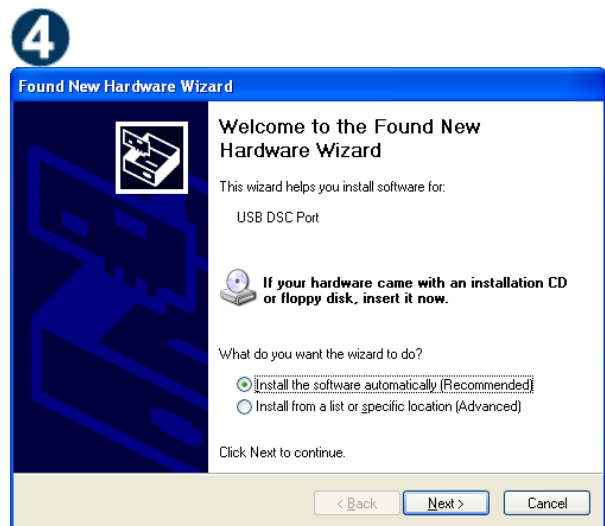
4

Found New Hardware Wizard

Welcome to the Found New Hardware Wizard

This wizard helps you install software for:

USB DSC Port

If your hardware came with an installation CD or floppy disk, insert it now.

What do you want the wizard to do?

Install the software automatically (Recommended)

Install from a list or specific location (Advanced)

Click Next to continue.

< Back Next > Cancel